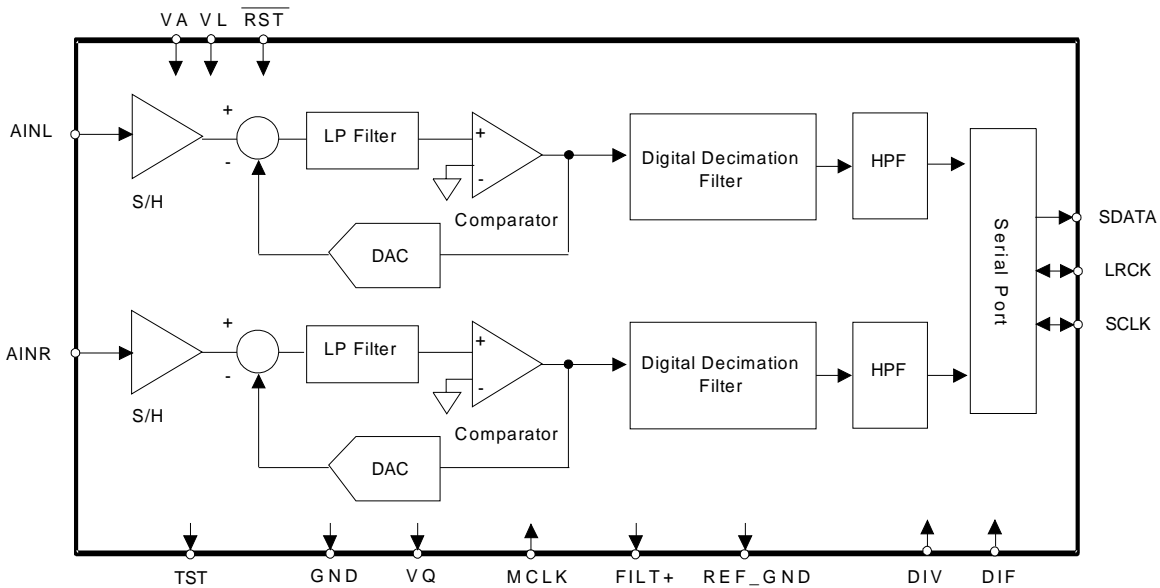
VA VL $\overline{RST}$

AINL

+

-

S/H

LP Filter

+

-

Comparator

DAC

Digital Decimation Filter

HPF

Serial Port

SDATA

LRCK

SCLK

AINR

+

-

S/H

LP Filter

+

-

Comparator

DAC

Digital Decimation Filter

HPF

TST GND VQ MCLK FILT+ REF_GND DIV DIF